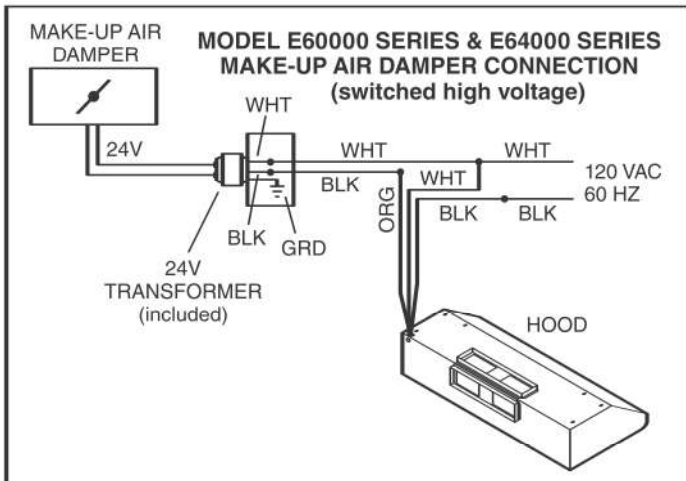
MAKE-UP AIR DAMPER

MODEL E60000 SERIES & E64000 SERIES
MAKE-UP AIR DAMPER CONNECTION
(switched high voltage)

24V

WHT

WHT

WHT

BLK

ORG

WHT

120 VAC
60 HZ

BLK

BLK

BLK

GRD

24V
TRANSFORMER
(included)

HOOD